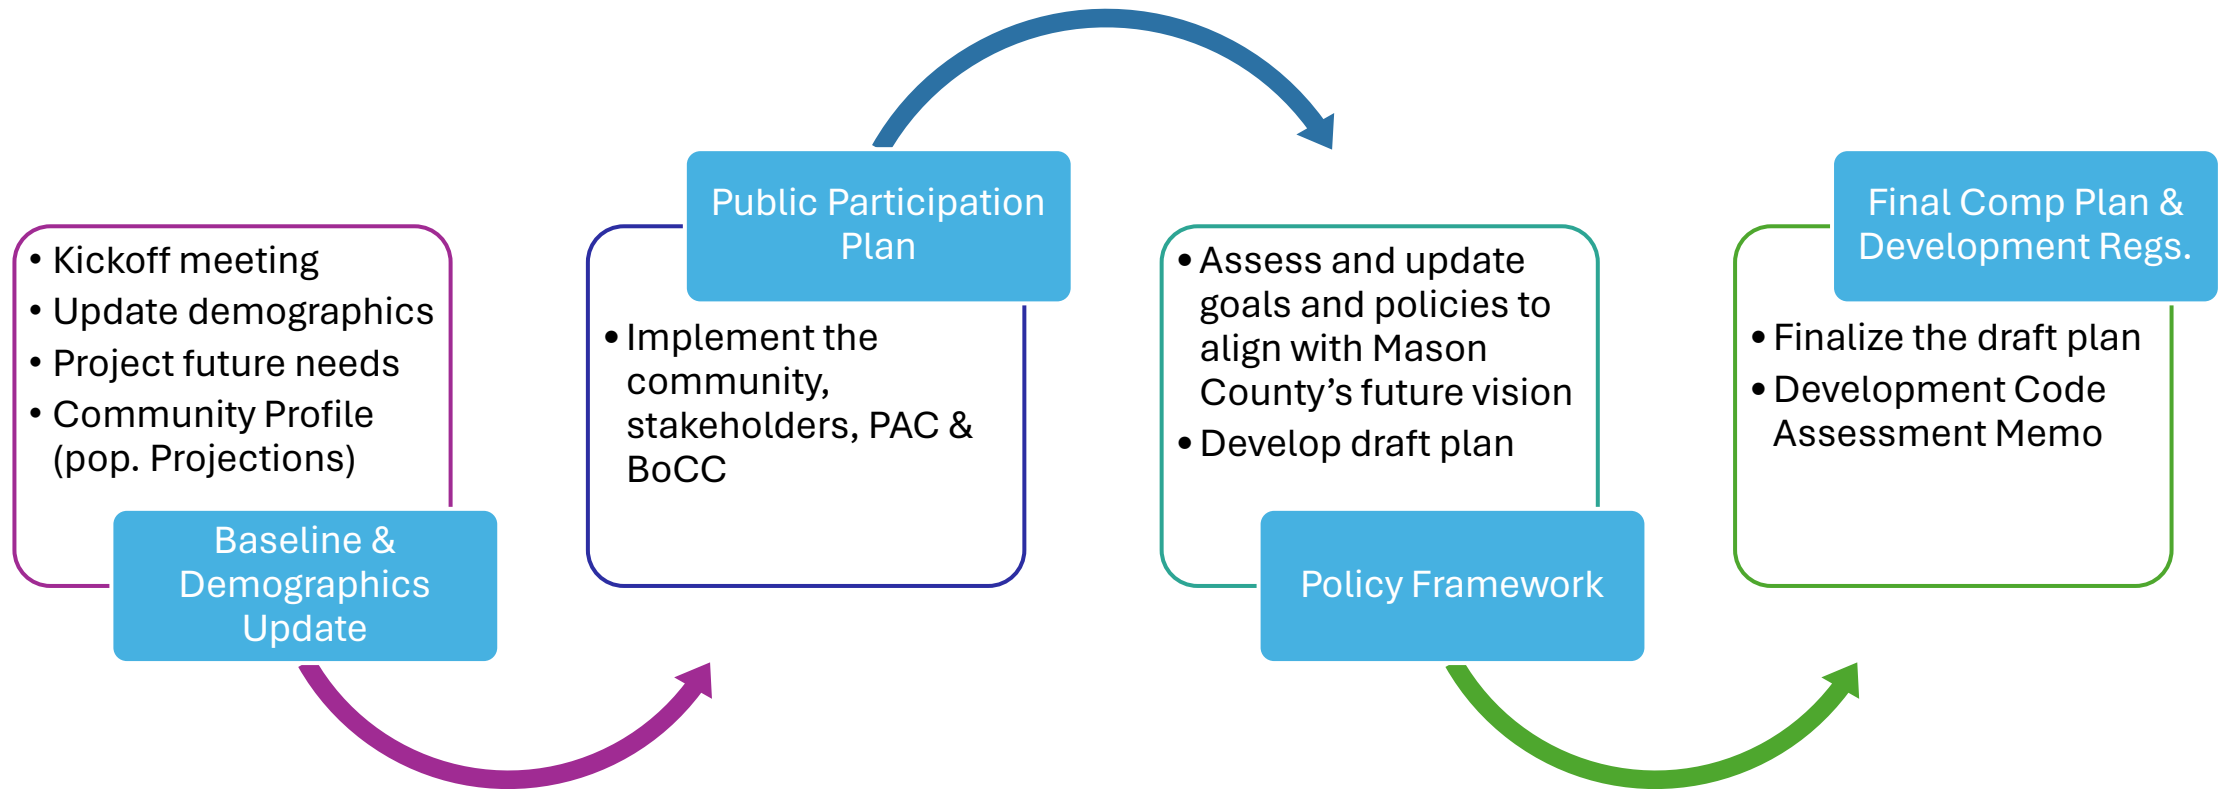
- Kickoff meeting
- Update demographics
- Project future needs
- Community Profile (pop. Projections)

Baseline & Demographics Update

Public Participation Plan

- Implement the community, stakeholders, PAC & BoCC

- Assess and update goals and policies to align with Mason County's future vision
- Develop draft plan

Policy Framework

Final Comp Plan & Development Regs.

- Finalize the draft plan
- Development Code Assessment Memo